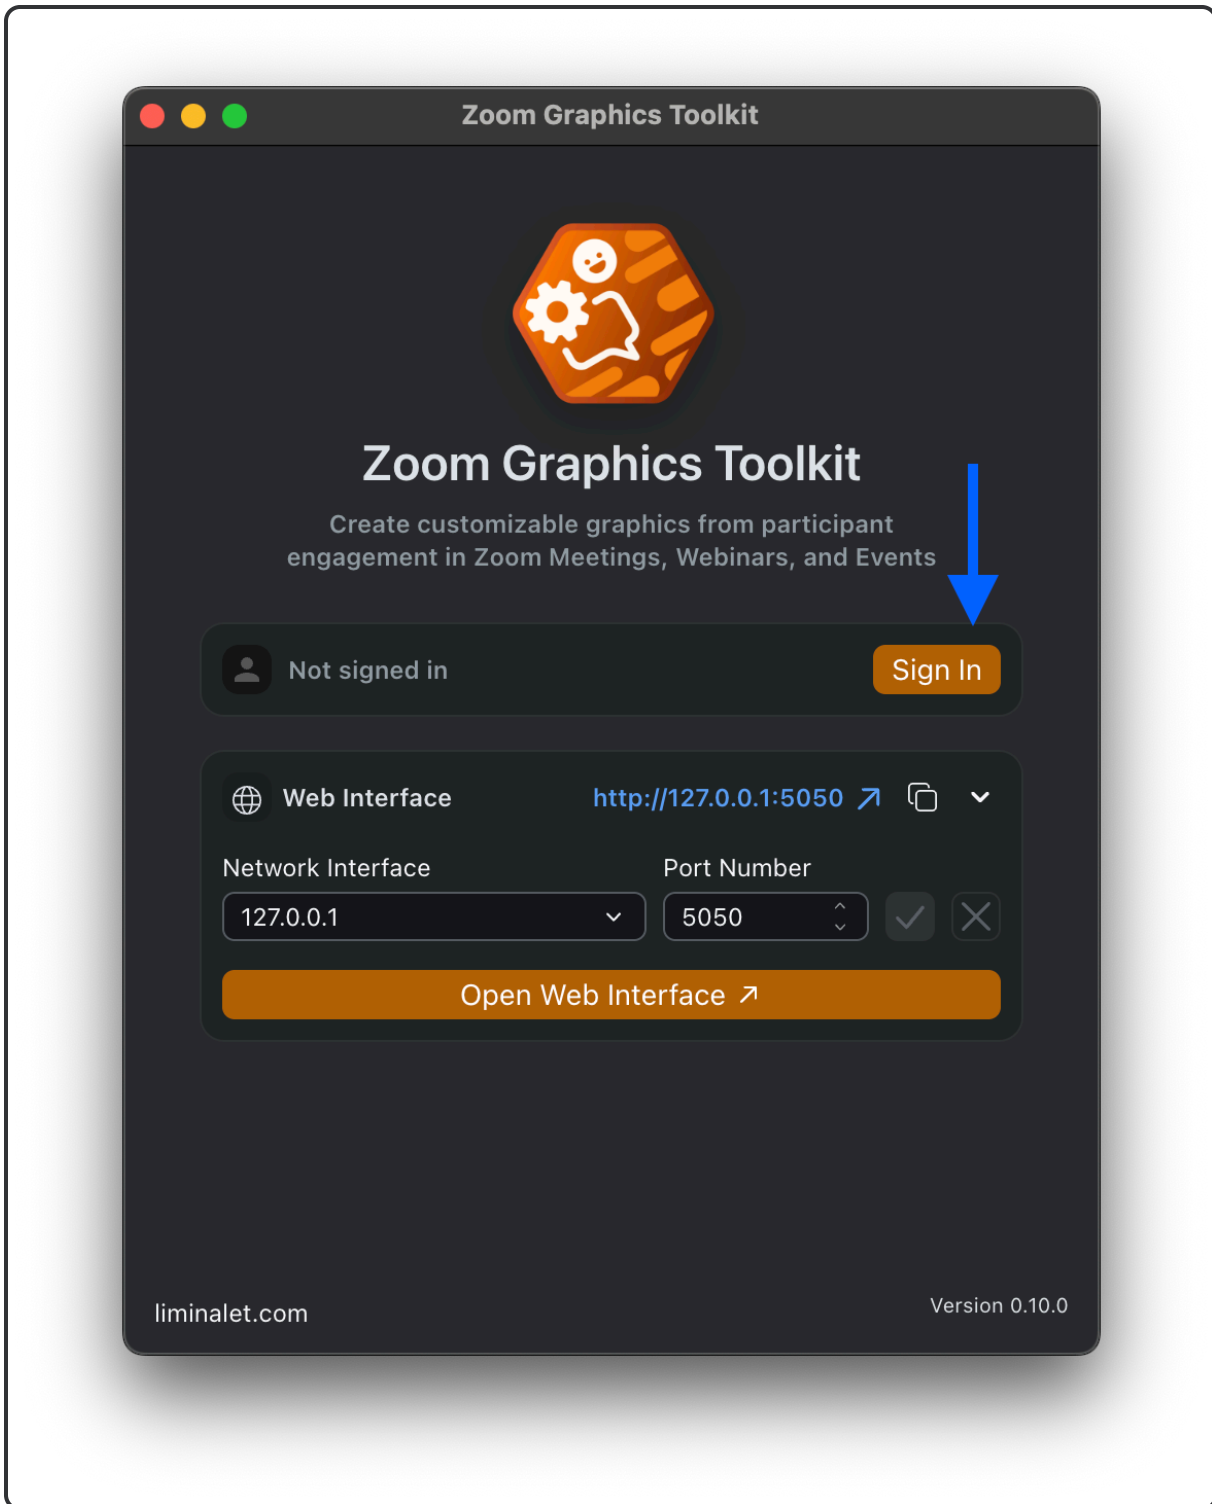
Zoom Graphics Toolkit

Zoom Graphics Toolkit

Create customizable graphics from participant engagement in Zoom Meetings, Webinars, and Events

Not signed in

Sign In

Web Interface

http://127.0.0.1:5050 ↗

Network Interface

127.0.0.1

Port Number

5050

Open Web Interface ↗

liminalet.com

Version 0.10.0